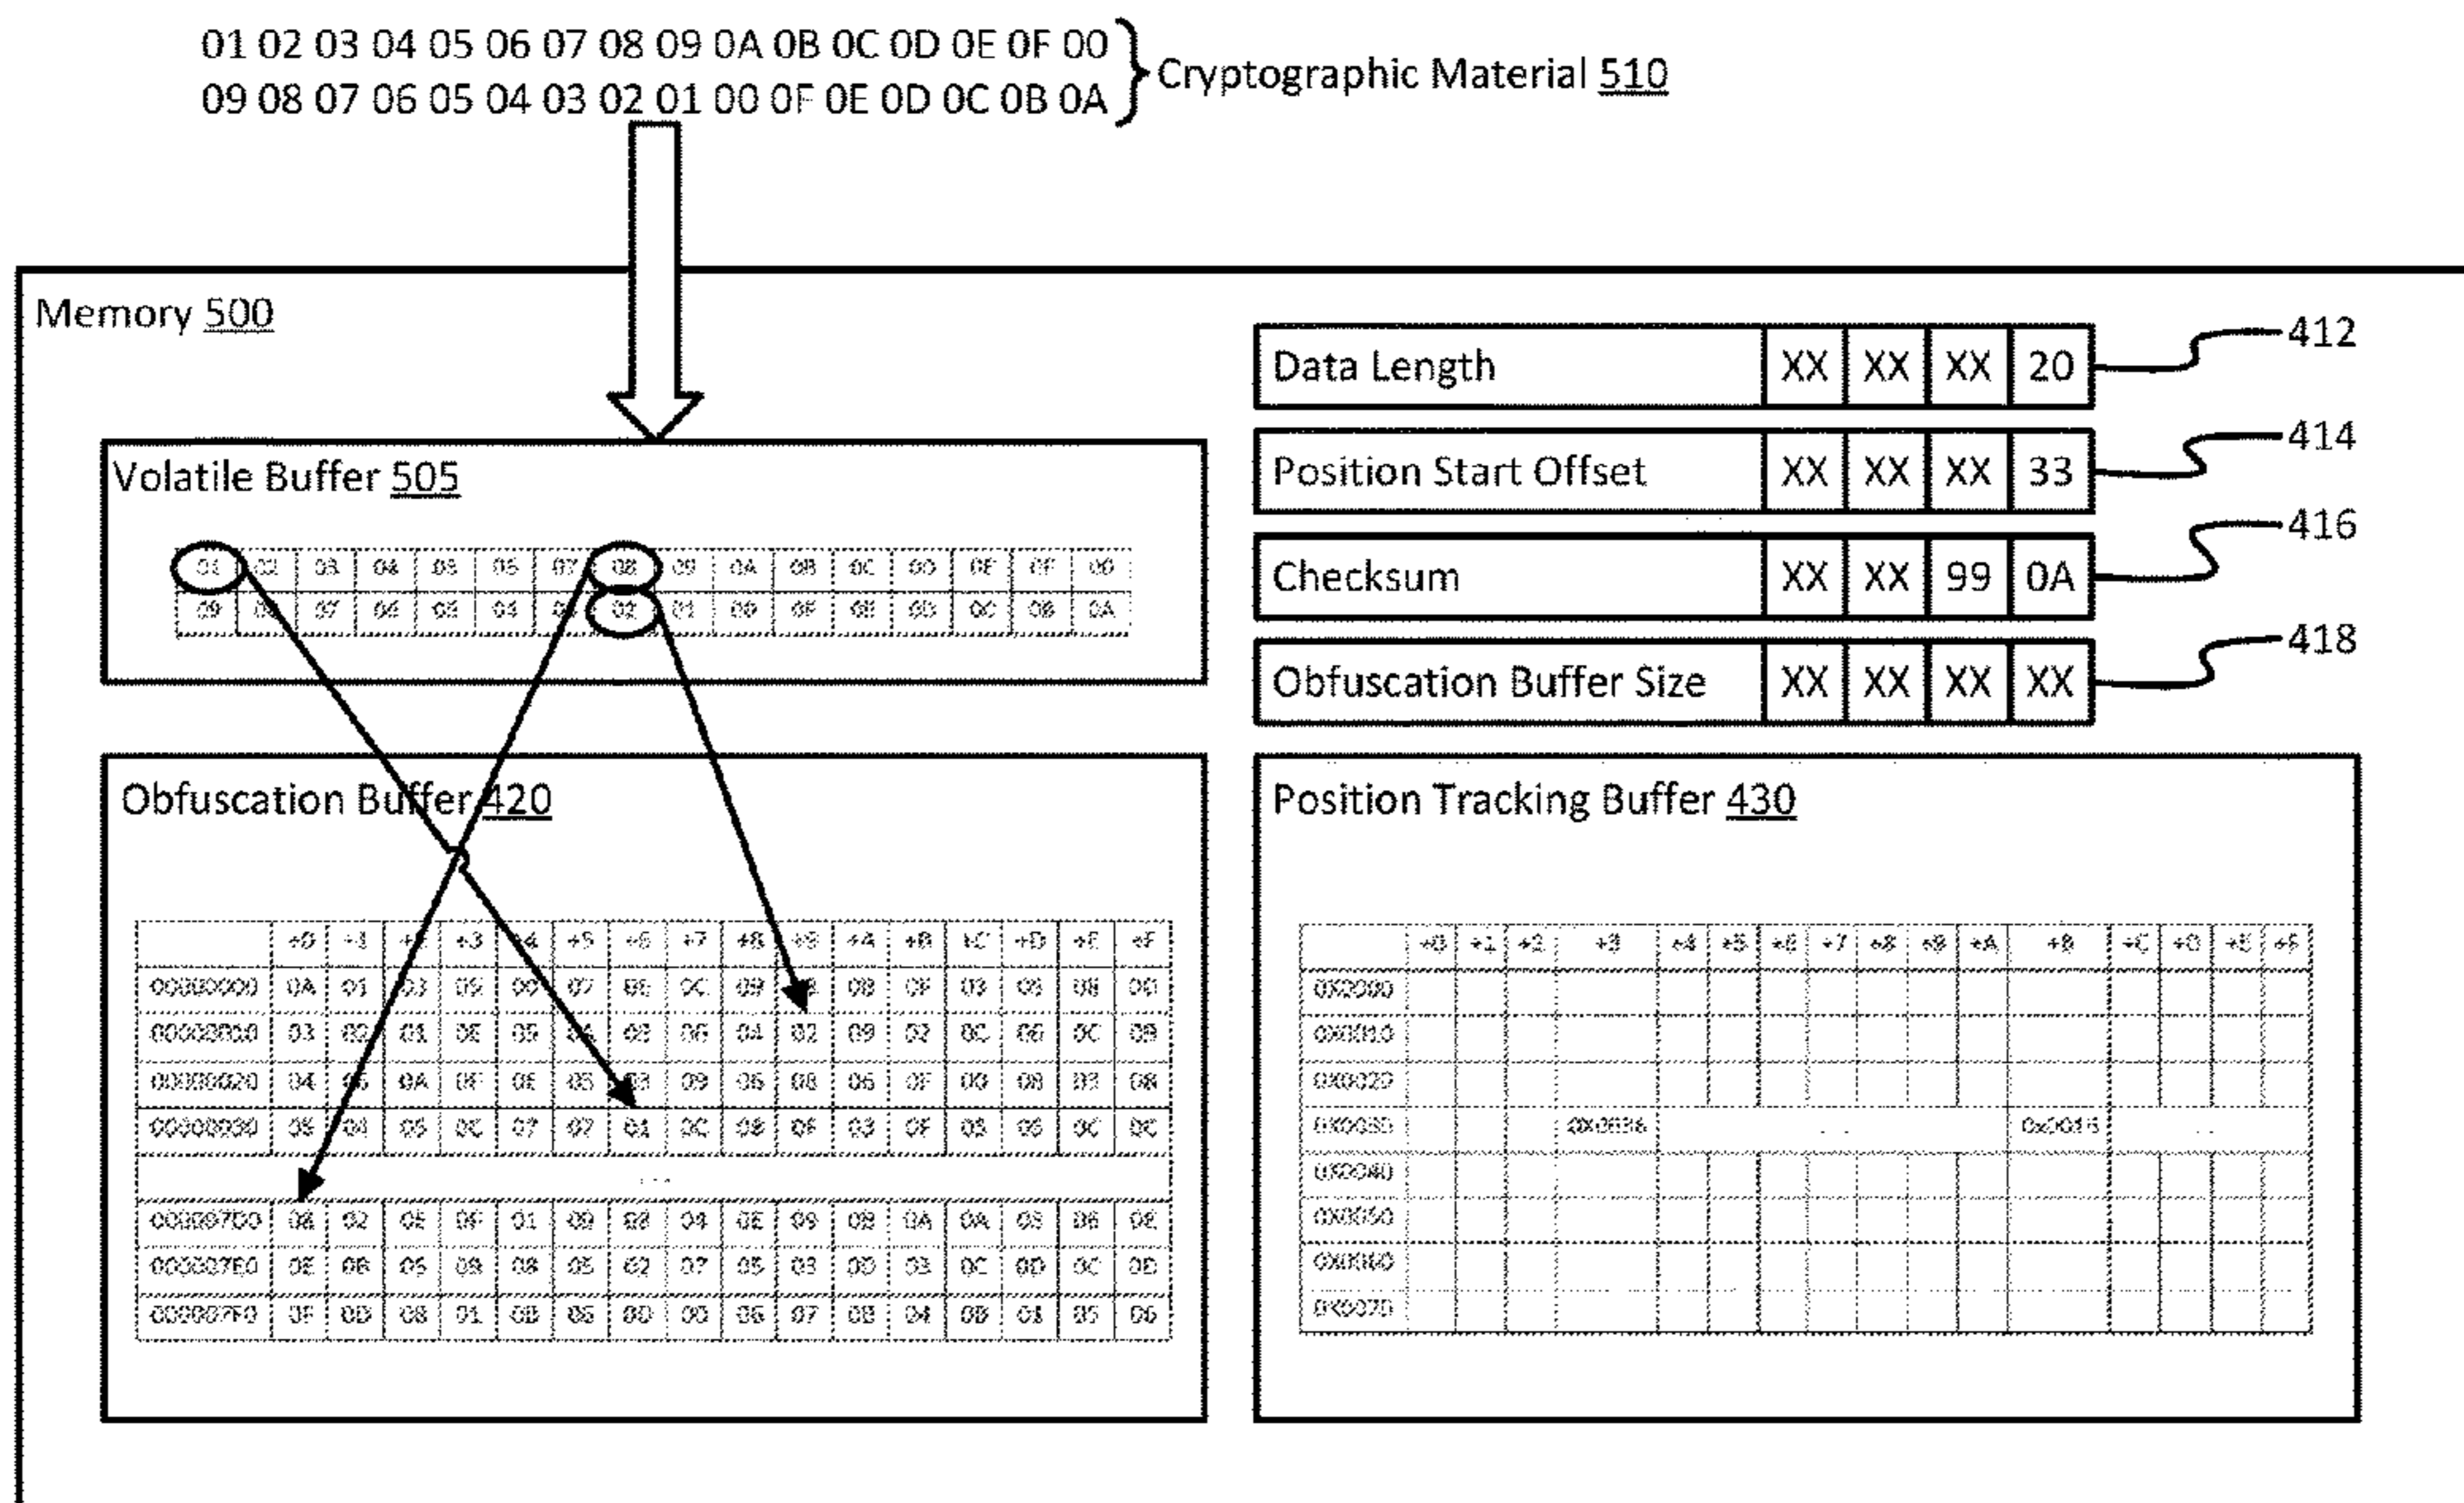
01 02 03 04 05 06 07 08 09 0A 0B 0C 0D 0E 0F 00
09 08 07 06 05 04 03 02 01 00 0F 0E 0D 0C 0B 0A
Cryptographic Material 510

Memory 500

| Data Length | XX | XX | XX | 20 |
|---|---|---|---|---|
| Position Start Offset | XX | XX | XX | 33 |
| Checksum | XX | XX | 99 | 0A |
| Obfuscation Buffer Size | XX | XX | XX | XX |

412
414
416
418

Volatile Buffer 505

| 01 | 02 | 03 | 04 | 05 | 06 | 07 | 08 | 09 | 0A | 0B | 0C | 0D | 0E | 0F | 00 |
|---|---|---|---|---|---|---|---|---|---|---|---|---|---|---|---|
| 09 | 08 | 07 | 06 | 05 | 04 | 03 | 02 | 01 | 00 | 0F | 0E | 0D | 0C | 0B | 0A |

Obfuscation Buffer 420

| | +0 | +1 | +2 | +3 | +4 | +5 | +6 | +7 | +8 | +9 | +A | +B | +C | +D | +E | +F |
|---|---|---|---|---|---|---|---|---|---|---|---|---|---|---|---|---|
| 00000000 | 0A | 01 | 03 | 09 | 09 | 07 | 0E | 0C | 09 | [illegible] | 08 | 0F | 03 | 03 | 08 | 00 |
| 00000010 | 03 | 02 | 01 | 0E | 05 | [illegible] | 02 | 06 | 04 | 02 | 09 | 02 | 0C | 06 | 0C | 09 |
| 00000020 | 04 | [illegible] | 0A | 0F | 0E | 05 | 03 | 09 | 05 | 08 | 06 | 0F | 00 | 08 | 03 | 08 |
| 00000030 | 09 | 04 | 05 | 0C | 07 | 07 | 01 | 0C | 08 | 0F | 03 | 0F | 03 | 06 | 0C | 0C |
| ... | | | | | | | | | | | | | | | | |
| 000007D0 | 08 | 02 | 0E | 0F | 01 | 09 | 08 | 04 | 0E | 09 | 09 | 0A | 0A | 03 | 08 | 0E |
| 000007E0 | 0E | 0B | 05 | 09 | 08 | 05 | 02 | 07 | 05 | 03 | 00 | 03 | 0C | 0D | 0C | 0D |
| 000007F0 | 0F | 0D | 08 | 01 | 0B | 05 | 00 | 00 | 06 | 07 | 0B | 04 | 0B | 01 | 05 | 06 |

Position Tracking Buffer 430

| | +0 | +1 | +2 | +3 | +4 | +5 | +6 | +7 | +8 | +9 | +A | +B | +C | +D | +E | +F |
|---|---|---|---|---|---|---|---|---|---|---|---|---|---|---|---|---|
| 0X0000 | | | | | | | | | | | | | | | | |
| 0X0010 | | | | | | | | | | | | | | | | |
| 0X0020 | | | | | | | | | | | | | | | | |
| 0X0030 | | | | 0X0036 | ... | | | | | | | 0x0016 | ... | | | |
| 0X0040 | | | | | | | | | | | | | | | | |
| 0X0050 | | | | | | | | | | | | | | | | |
| 0X0060 | | | | | | | | | | | | | | | | |
| 0X0070 | | | | | | | | | | | | | | | | |